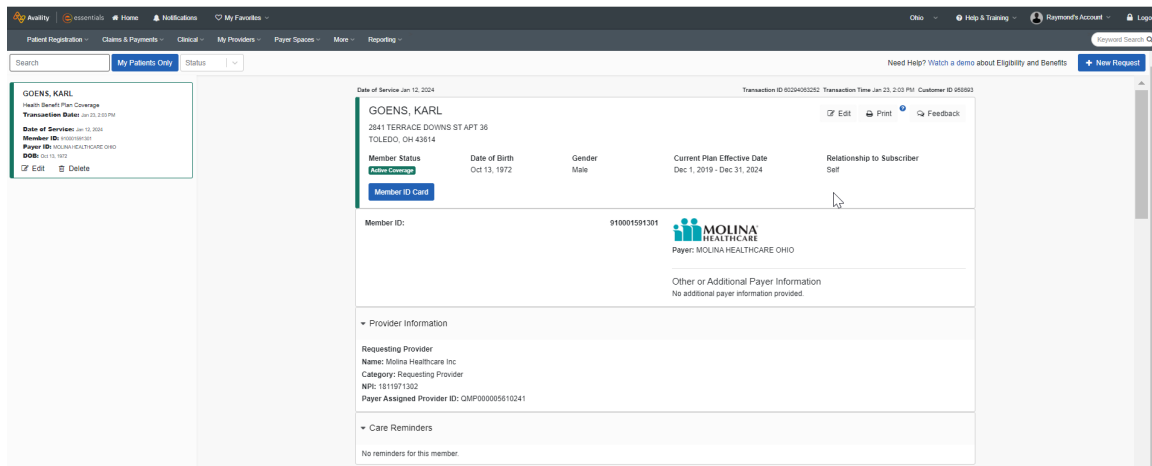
Availity | essentials Home Notifications My Favorites

Ohio Help & Training Raymond's Account Logo

Patient Registration Claims & Payments Clinical My Providers Payer Spaces More Reporting

Keyword Search

Search My Patients Only Status

Need Help? Watch a demo about Eligibility and Benefits + New Request

GOENS, KARL
Health Benefit Plan Coverage
Transaction Date: Jan 23, 2:03 PM
Date of Service: Jan 12, 2024
Member ID: 910001591301
Payer ID: MOLINA HEALTHCARE OHIO
DOB: Oct 13, 1972
Edit Delete

Date of Service Jan 12, 2024 Transaction ID 80294063252 Transaction Time Jan 23, 2:03 PM Customer ID 958893

GOENS, KARL
2841 TERRACE DOWNS ST APT 36
TOLEDO, OH 43614

Edit Print Feedback

| Member Status | Date of Birth | Gender | Current Plan Effective Date | Relationship to Subscriber |
|---|---|---|---|---|
| Active Coverage | Oct 13, 1972 | Male | Dec 1, 2019 - Dec 31, 2024 | Self |

Member ID Card

Member ID: 910001591301

MOLINA HEALTHCARE
Payer: MOLINA HEALTHCARE OHIO

Other or Additional Payer Information
No additional payer information provided.

Provider Information

Requesting Provider
Name: Molina Healthcare Inc
Category: Requesting Provider
NPI: 1811971302
Payer Assigned Provider ID: QMP000005610241

Care Reminders

No reminders for this member.